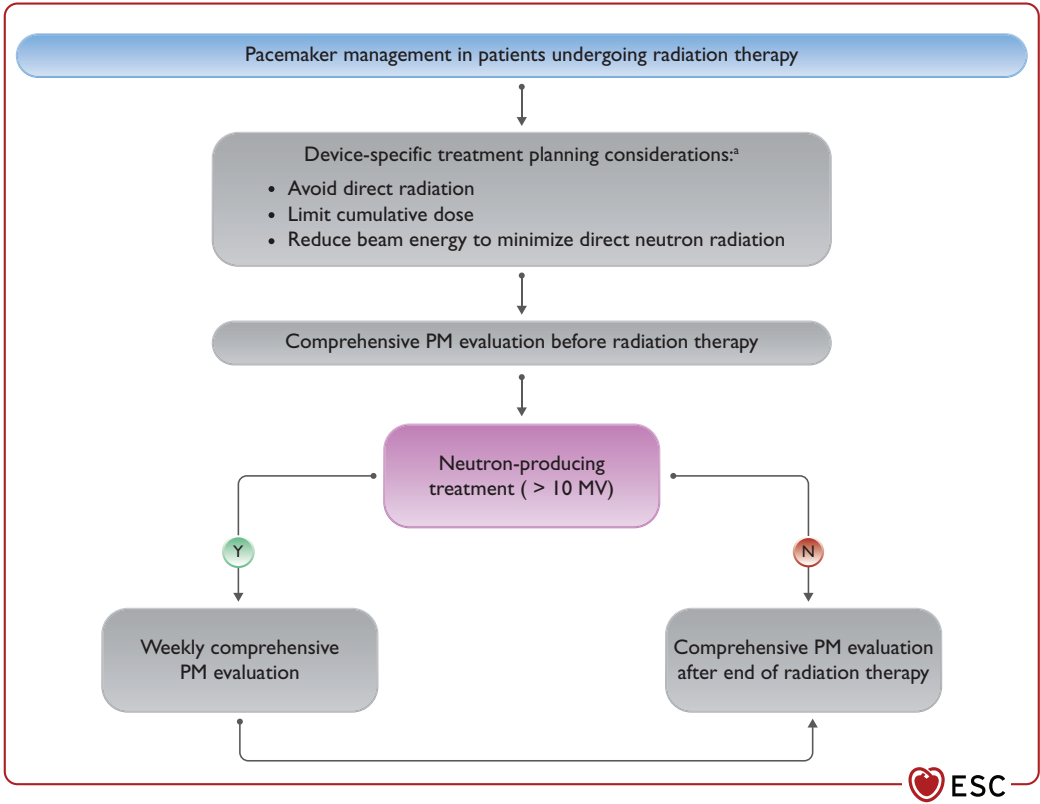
Pacemaker management in patients undergoing radiation therapy

Device-specific treatment planning considerations:$^{a}$
• Avoid direct radiation
• Limit cumulative dose
• Reduce beam energy to minimize direct neutron radiation

Comprehensive PM evaluation before radiation therapy

Neutron-producing treatment ( > 10 MV)

Y

N

Weekly comprehensive PM evaluation

Comprehensive PM evaluation after end of radiation therapy

ESC